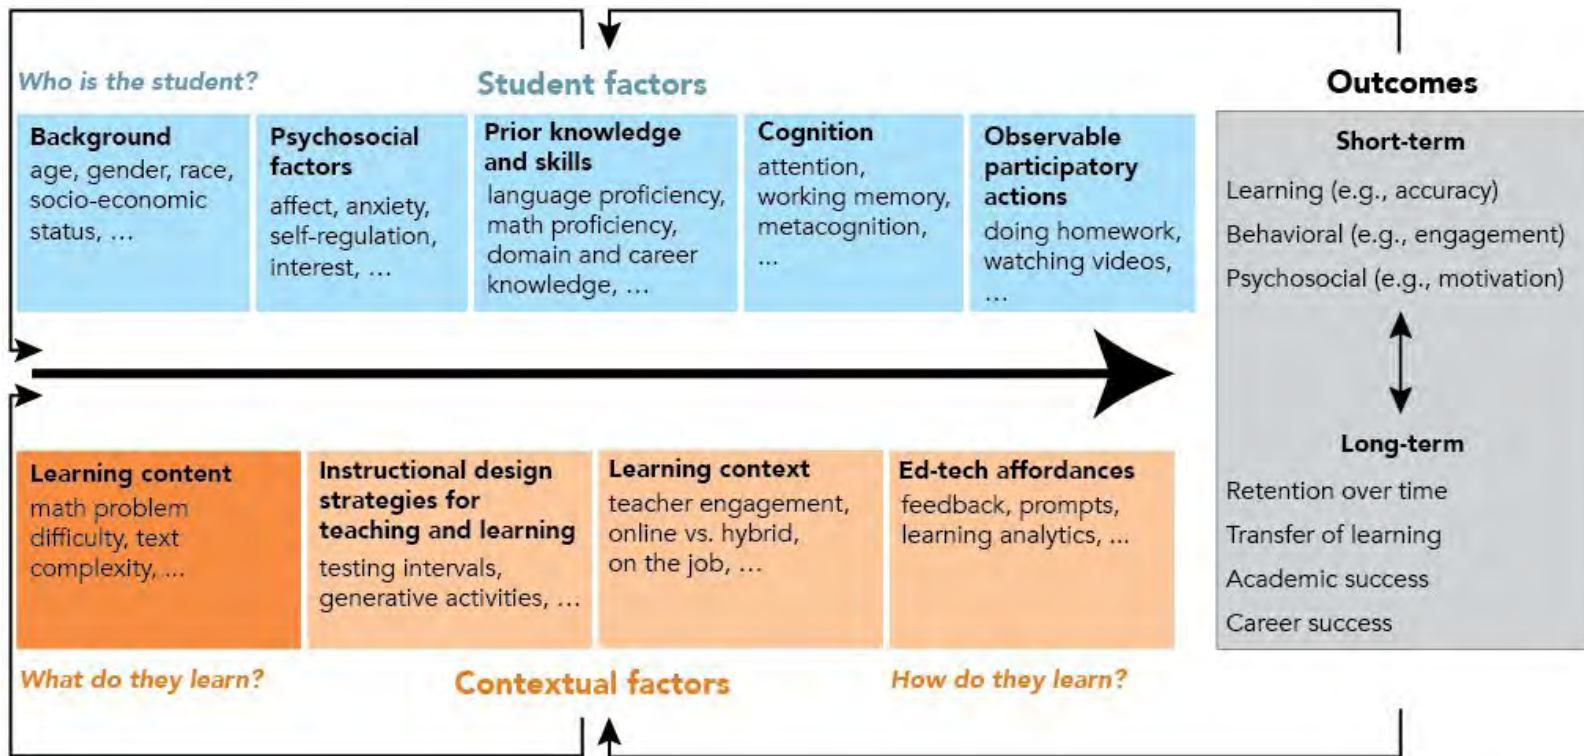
Who is the student?

Student factors

Outcomes

Background
age, gender, race, socio-economic status, …

Psychosocial factors
affect, anxiety, self-regulation, interest, …

Prior knowledge and skills
language proficiency, math proficiency, domain and career knowledge, …

Cognition
attention, working memory, metacognition, …

Observable participatory actions
doing homework, watching videos, …

Short-term
Learning (e.g., accuracy)
Behavioral (e.g., engagement)
Psychosocial (e.g., motivation)

Long-term
Retention over time
Transfer of learning
Academic success
Career success

Learning content
math problem difficulty, text complexity, …

Instructional design strategies for teaching and learning
testing intervals, generative activities, …

Learning context
teacher engagement, online vs. hybrid, on the job, …

Ed-tech affordances
feedback, prompts, learning analytics, …

What do they learn?

Contextual factors

How do they learn?